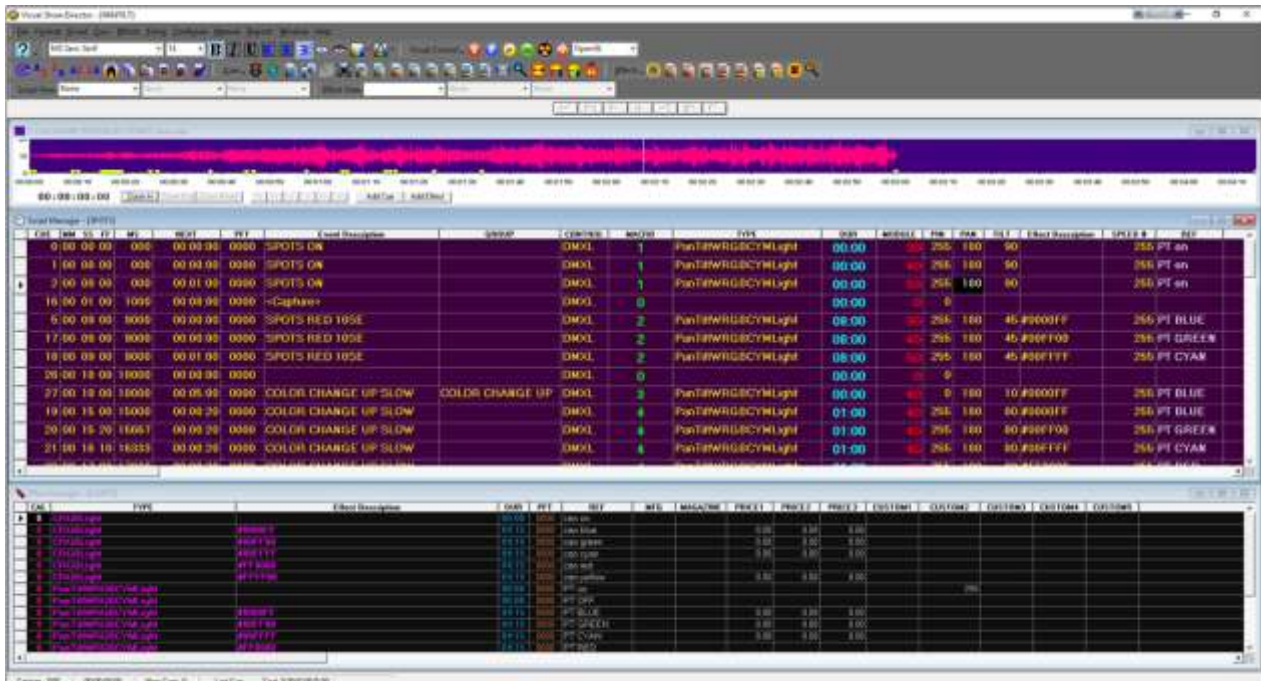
Visual Show Director

00:00:00:00

Add Cue | Add Effect

Event Manager

| CUE | MM SS FF | MS | NEXT | FFT | Event Description | GROUP | CONTROL | MACRO | TYPE | DUR | MODULE | PIN | PAN | TILT | Effect Description | SPEED | REF |
|---|---|---|---|---|---|---|---|---|---|---|---|---|---|---|---|---|---|
| 0 | 00 00 00 | 000 | 00 00 00 | 0000 | SPOTS ON | | DMXL | 1 | PanTiltWRGBCYMLight | 00:00 | | 255 | 100 | 90 | | 255 | PT on |
| 1 | 00 00 00 | 000 | 00 00 00 | 0000 | SPOTS ON | | DMXL | 1 | PanTiltWRGBCYMLight | 00:00 | | 255 | 100 | 90 | | 255 | PT on |
| 2 | 00 00 00 | 000 | 00 01 00 | 0000 | SPOTS ON | | DMXL | 1 | PanTiltWRGBCYMLight | 00:00 | | 255 | 100 | 90 | | 255 | PT on |
| 16 | 00 01 00 | 1000 | 00 00 00 | 0000 | <Caphase> | | DMXL | 0 | | 00:00 | | 0 | | | | | |
| 5 | 00 08 00 | 8000 | 00 00 00 | 0000 | SPOTS RED 105E | | DMXL | 2 | PanTiltWRGBCYMLight | 08:00 | | 255 | 100 | 45 | #0000FF | 255 | PT BLUE |
| 17 | 00 08 00 | 8000 | 00 00 00 | 0000 | SPOTS RED 105E | | DMXL | 2 | PanTiltWRGBCYMLight | 08:00 | | 255 | 100 | 45 | #00FF00 | 255 | PT GREEN |
| 18 | 00 09 00 | 9000 | 00 01 00 | 0000 | SPOTS RED 105E | | DMXL | 2 | PanTiltWRGBCYMLight | 08:00 | | 255 | 100 | 45 | #00FFFF | 255 | PT CYAN |
| 26 | 00 10 00 | 10000 | 00 00 00 | 0000 | | | DMXL | 0 | | 00:00 | | | | | | | |
| 27 | 00 10 00 | 10000 | 00 05 00 | 0000 | COLOR CHANGE UP SLOW | COLOR CHANGE UP | DMXL | 3 | PanTiltWRGBCYMLight | 00:00 | | 0 | 100 | 10 | #0000FF | 255 | PT BLUE |
| 19 | 00 15 00 | 15000 | 00 00 20 | 0000 | COLOR CHANGE UP SLOW | | DMXL | 4 | PanTiltWRGBCYMLight | 01:00 | | 255 | 100 | 80 | #0000FF | 255 | PT BLUE |
| 20 | 00 15 20 | 15667 | 00 00 20 | 0000 | COLOR CHANGE UP SLOW | | DMXL | 4 | PanTiltWRGBCYMLight | 01:00 | | 255 | 100 | 80 | #00FF00 | 255 | PT GREEN |
| 21 | 00 16 10 | 16333 | 00 00 20 | 0000 | COLOR CHANGE UP SLOW | | DMXL | 4 | PanTiltWRGBCYMLight | 01:00 | | 255 | 100 | 80 | #00FFFF | 255 | PT CYAN |

| CAL | TYPE | Effect Description | DUR | FFT | REF | MFG | MAGAZINE | PRICE1 | PRICE2 | PRICE3 | CUSTOM1 | CUSTOM2 | CUSTOM3 | CUSTOM4 | CUSTOM5 |
|---|---|---|---|---|---|---|---|---|---|---|---|---|---|---|---|
| | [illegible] | | | | can on | | | | | | | | | | |
| | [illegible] | | | | can blue | | | | | | | | | | |
| | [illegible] | | | | can green | | | | | | | | | | |
| | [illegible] | | | | can cyan | | | | | | | | | | |
| | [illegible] | | | | can red | | | | | | | | | | |
| | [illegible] | | | | can yellow | | | | | | | | | | |
| | PanTiltWRGBCYMLight | | | | PT on | | | | | | | | | | |
| | PanTiltWRGBCYMLight | | | | PT OFF | | | | | | | | | | |
| | PanTiltWRGBCYMLight | | | | PT BLUE | | | | | | | | | | |
| | PanTiltWRGBCYMLight | | | | PT GREEN | | | | | | | | | | |
| | PanTiltWRGBCYMLight | | | | PT CYAN | | | | | | | | | | |
| | PanTiltWRGBCYMLight | | | | PT RED | | | | | | | | | | |